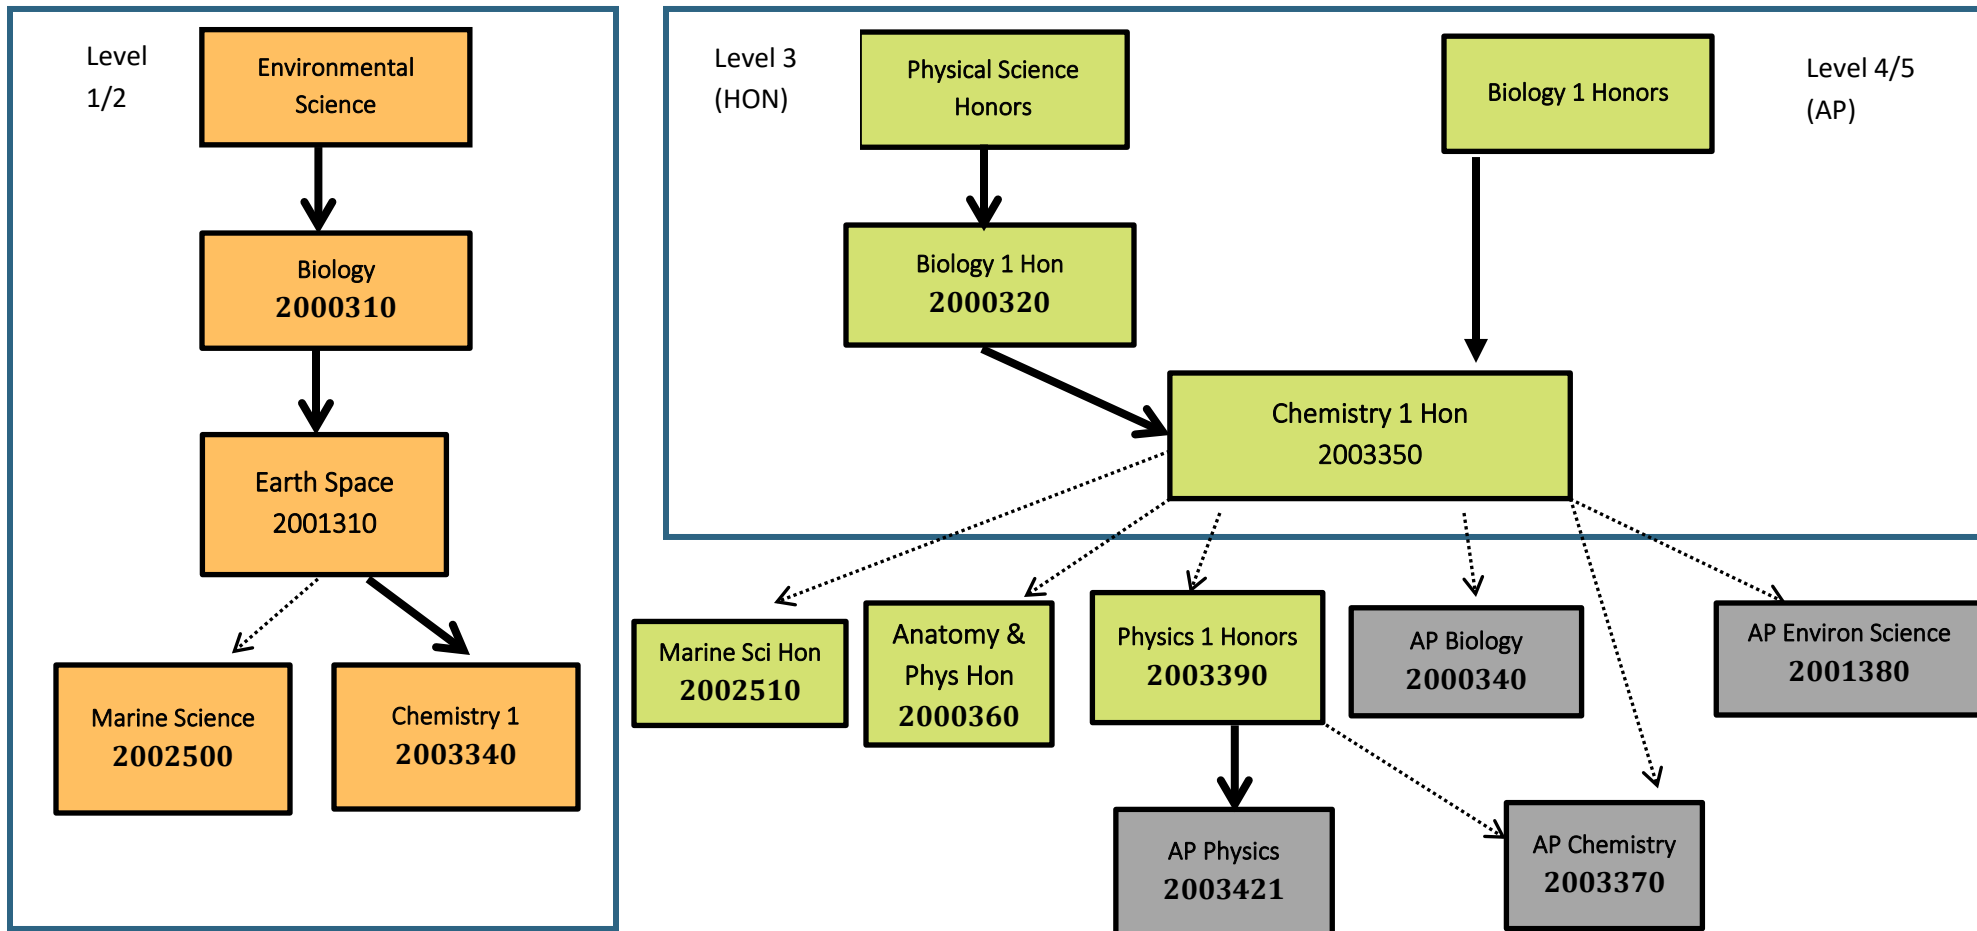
Level 1/2

Environmental Science

Biology
2000310

Earth Space
2001310

Marine Science
2002500

Chemistry 1
2003340

Level 3 (HON)

Physical Science Honors

Biology 1 Honors

Level 4/5 (AP)

Biology 1 Hon
2000320

Chemistry 1 Hon
2003350

Marine Sci Hon
2002510

Anatomy & Phys Hon
2000360

Physics 1 Honors
2003390

AP Biology
2000340

AP Environ Science
2001380

AP Physics
2003421

AP Chemistry
2003370